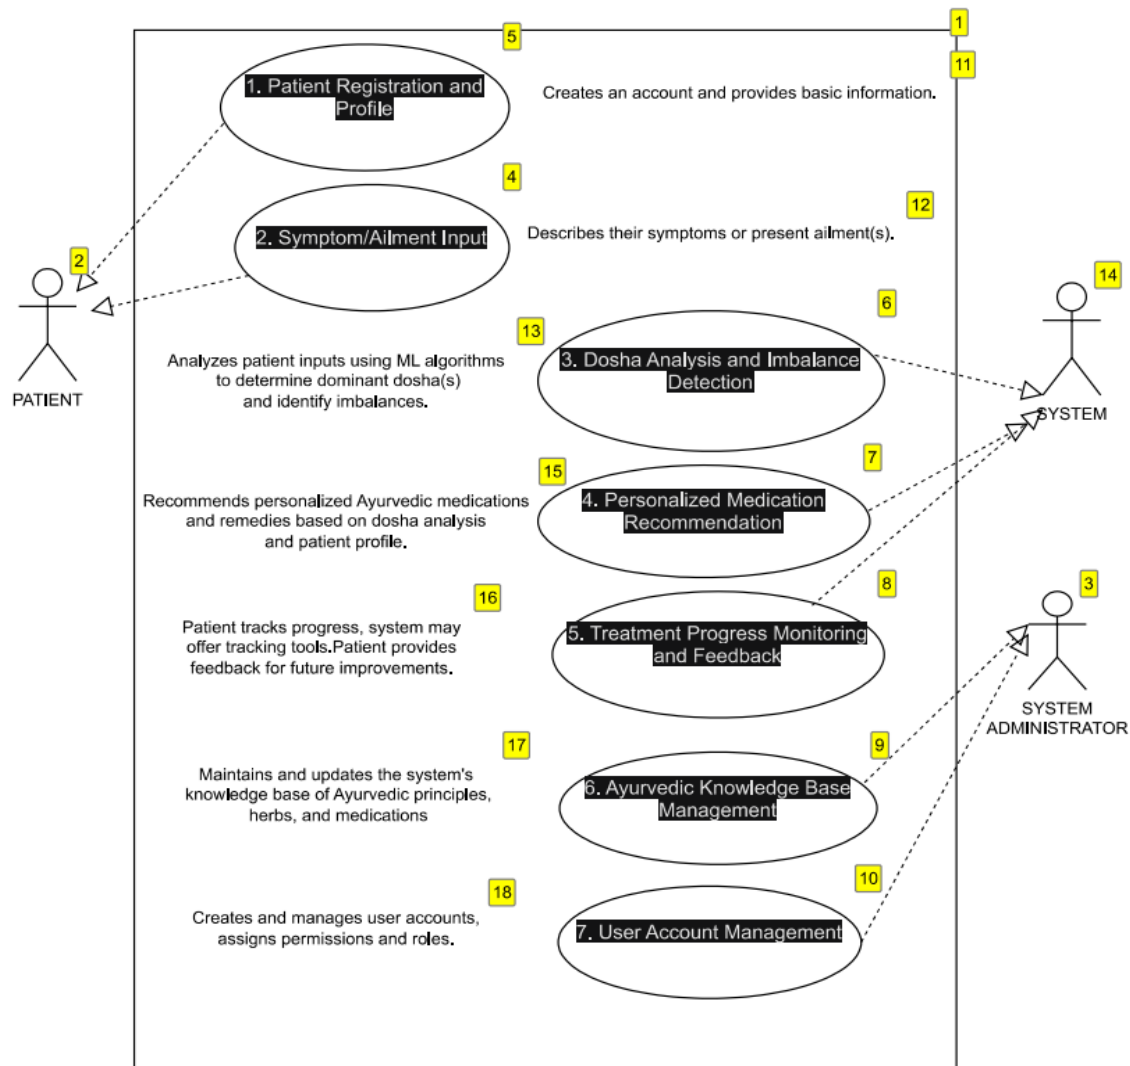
5

1

11

1. Patient Registration and Profile

Creates an account and provides basic information.

4

12

2. Symptom/Ailment Input

Describes their symptoms or present ailment(s).

2

PATIENT

14

6

13

Analyzes patient inputs using ML algorithms to determine dominant dosha(s) and identify imbalances.

3. Dosha Analysis and Imbalance Detection

SYSTEM

15

7

Recommends personalized Ayurvedic medications and remedies based on dosha analysis and patient profile.

4. Personalized Medication Recommendation

16

8

3

Patient tracks progress, system may offer tracking tools.Patient provides feedback for future improvements.

5. Treatment Progress Monitoring and Feedback

SYSTEM ADMINISTRATOR

17

9

Maintains and updates the system's knowledge base of Ayurvedic principles, herbs, and medications

6. Ayurvedic Knowledge Base Management

18

10

Creates and manages user accounts, assigns permissions and roles.

7. User Account Management